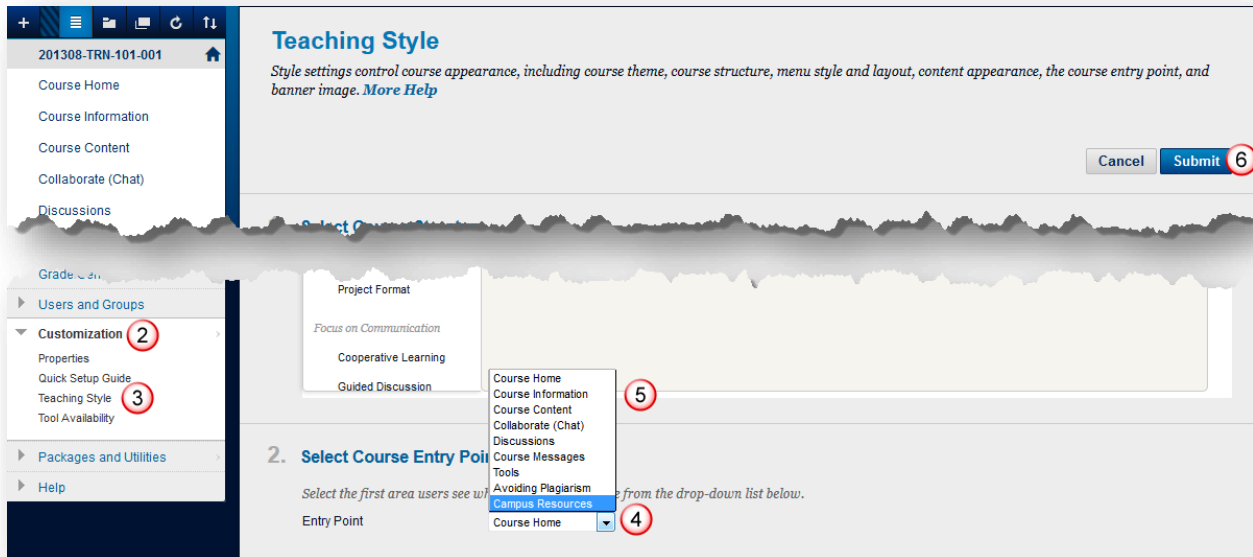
201308-TRN-101-001

Course Home

Course Information

Course Content

Collaborate (Chat)

Discussions

Grade Cen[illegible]

Users and Groups

Customization 2

Properties

Quick Setup Guide

Teaching Style 3

Tool Availability

Packages and Utilities

Help

Teaching Style

Style settings control course appearance, including course theme, course structure, menu style and layout, content appearance, the course entry point, and banner image. More Help

Cancel Submit 6

Select C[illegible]

Project Format

Focus on Communication

Cooperative Learning

Guided Discussion

Course Home
Course Information
Course Content
Collaborate (Chat)
Discussions
Course Messages
Tools
Avoiding Plagiarism
Campus Resources

5

2. Select Course Entry Poi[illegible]

Select the first area users see wh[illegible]e from the drop-down list below.

Entry Point Course Home 4